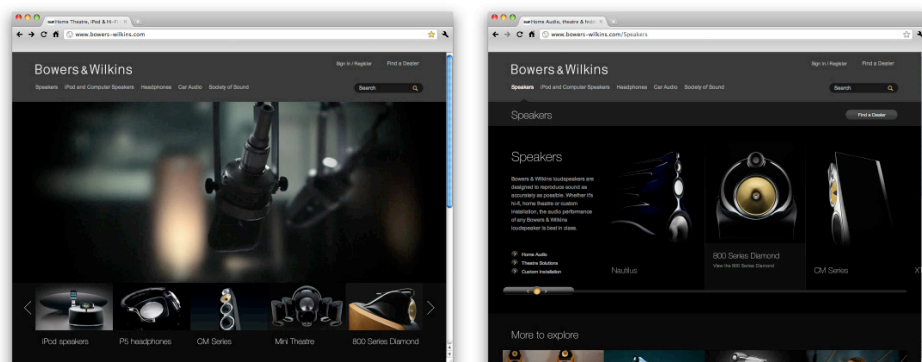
Home Theatre, iPod & Hi-Fi
www.bowers-wilkins.com
Bowers & Wilkins
Sign in / Register
Find a Dealer
Speakers iPod and Computer Speakers Headphones Car Audio Society of Sound
Search
iPod speakers P5 headphones CM Series Mini Theatre 800 Series Diamond

Home Audio, theatre & hi-fi
www.bowers-wilkins.com/Speakers
Bowers & Wilkins
Sign in / Register
Find a Dealer
Speakers iPod and Computer Speakers Headphones Car Audio Society of Sound
Search
Speakers
Find a Dealer
Speakers
Bowers & Wilkins loudspeakers are designed to reproduce sound as accurately as possible. Whether it's hi-fi, home theatre or custom installation, the audio performance of any Bowers & Wilkins loudspeaker is best in class.
Home Audio
Theatre Solutions
Custom Installation
Nautilus
800 Series Diamond
View the 800 Series Diamond
CM Series
X
More to explore